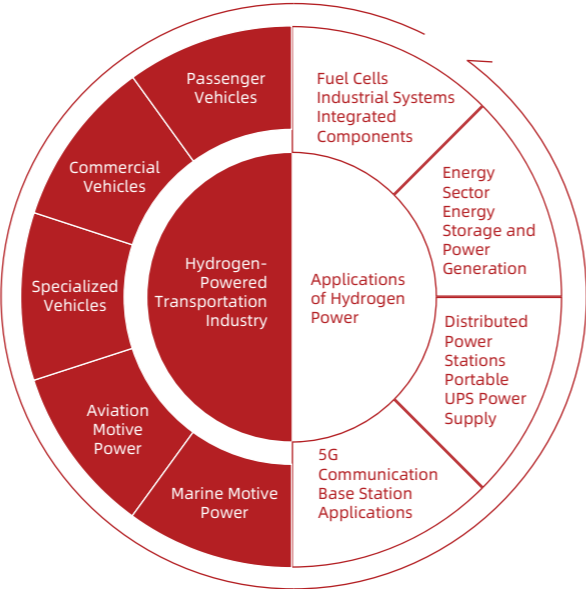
Passenger Vehicles

Commercial Vehicles

Specialized Vehicles

Aviation Motive Power

Marine Motive Power

Hydrogen-Powered Transportation Industry

Applications of Hydrogen Power

Fuel Cells Industrial Systems Integrated Components

Energy Sector Energy Storage and Power Generation

Distributed Power Stations Portable UPS Power Supply

5G Communication Base Station Applications